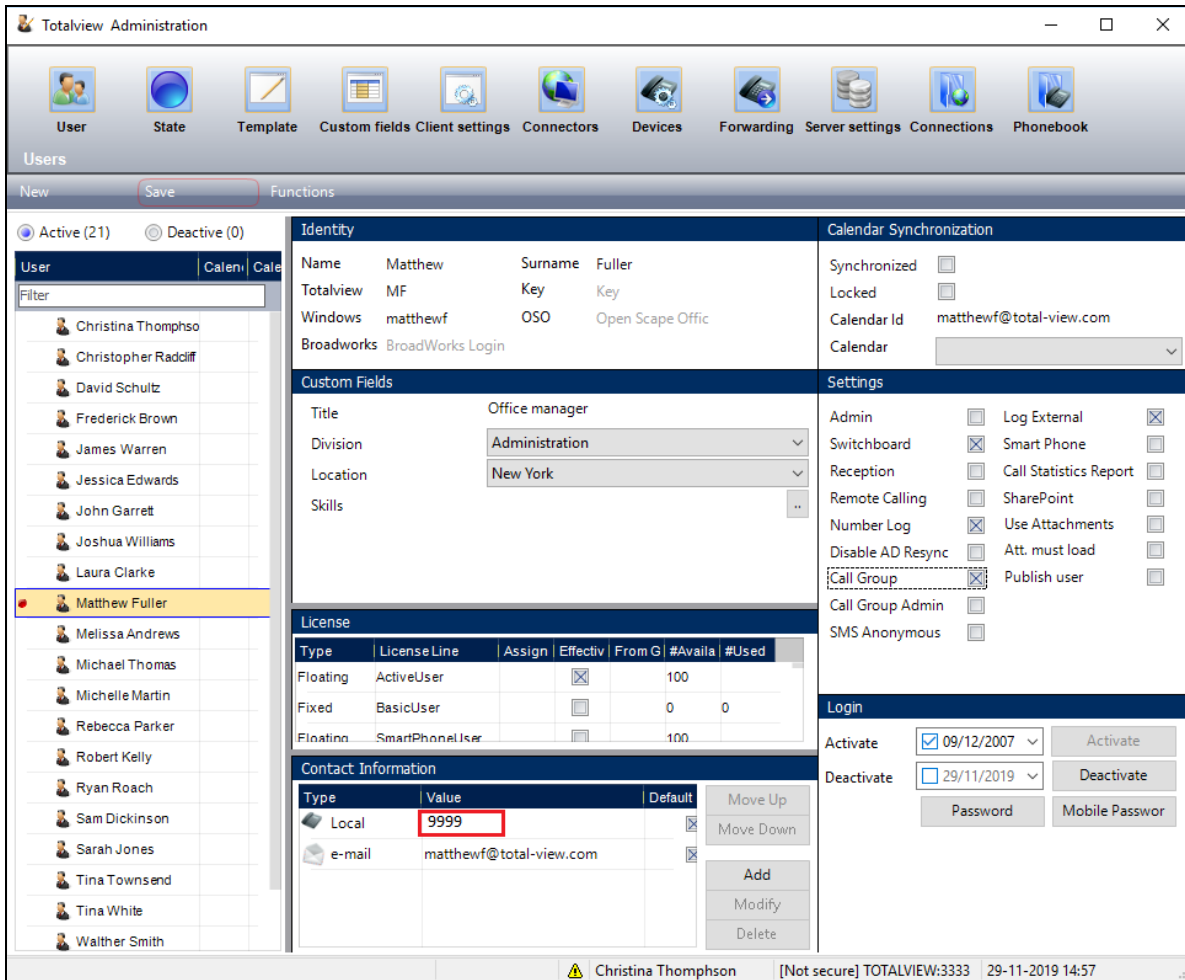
Totalview Administration

User State Template Custom fields Client settings Connectors Devices Forwarding Server settings Connections Phonebook

Users

New Save Functions

Active (21) Deactive (0)

| User | Calen | Cale |
|---|---|---|
| Christina Thomphso | | |
| Christopher Radcliff | | |
| David Schultz | | |
| Frederick Brown | | |
| James Warren | | |
| Jessica Edwards | | |
| John Garrett | | |
| Joshua Williams | | |
| Laura Clarke | | |
| Matthew Fuller | | |
| Melissa Andrews | | |
| Michael Thomas | | |
| Michelle Martin | | |
| Rebecca Parker | | |
| Robert Kelly | | |
| Ryan Roach | | |
| Sam Dickinson | | |
| Sarah Jones | | |
| Tina Townsend | | |
| Tina White | | |
| Walther Smith | | |

Filter

Identity

Name Matthew Surname Fuller
Totalview MF Key Key
Windows matthewf OSO Open Scape Offic
Broadworks BroadWorks Login

Custom Fields

Title Office manager
Division Administration
Location New York
Skills ..

License

| Type | License Line | Assign | Effectiv | From G | #Availa | #Used |
|---|---|---|---|---|---|---|
| Floating | ActiveUser | | | | 100 | |
| Fixed | BasicUser | | | | 0 | 0 |
| Floating | SmartPhoneUser | | | | 100 | |

Contact Information

| Type | Value | Default |
|---|---|---|
| Local | 9999 | |
| e-mail | matthewf@total-view.com | |

Move Up
Move Down
Add
Modify
Delete

Calendar Synchronization

Synchronized
Locked
Calendar Id matthewf@total-view.com
Calendar

Settings

Admin
Switchboard
Reception
Remote Calling
Number Log
Disable AD Resync
Call Group
Call Group Admin
SMS Anonymous
Log External
Smart Phone
Call Statistics Report
SharePoint
Use Attachments
Att. must load
Publish user

Login

Activate 09/12/2007 Activate
Deactivate 29/11/2019 Deactivate
Password Mobile Passwor

Christina Thomphson [Not secure] TOTALVIEW:3333 29-11-2019 14:57